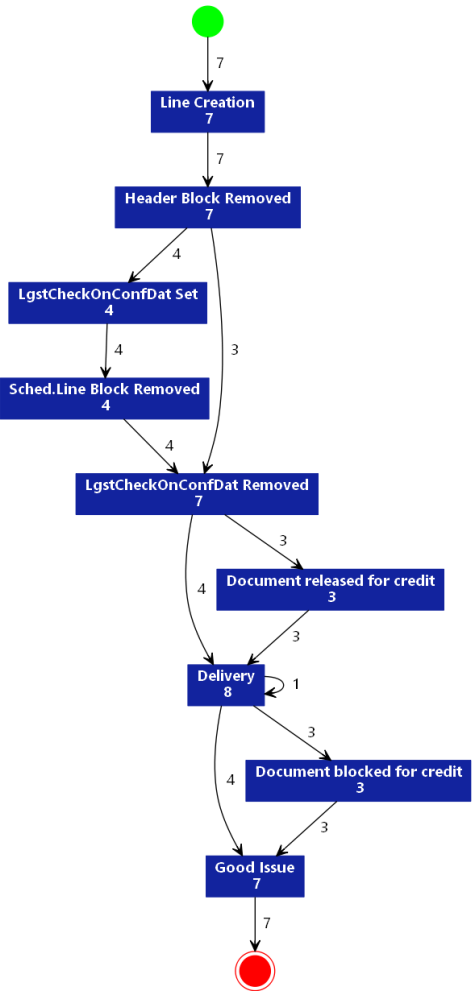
7

Line Creation
7

7

Header Block Removed
7

4

3

LgstCheckOnConfDat Set
4

4

Sched.Line Block Removed
4

4

LgstCheckOnConfDat Removed
7

3

4

Document released for credit
3

3

Delivery
8

1

3

4

Document blocked for credit
3

3

Good Issue
7

7